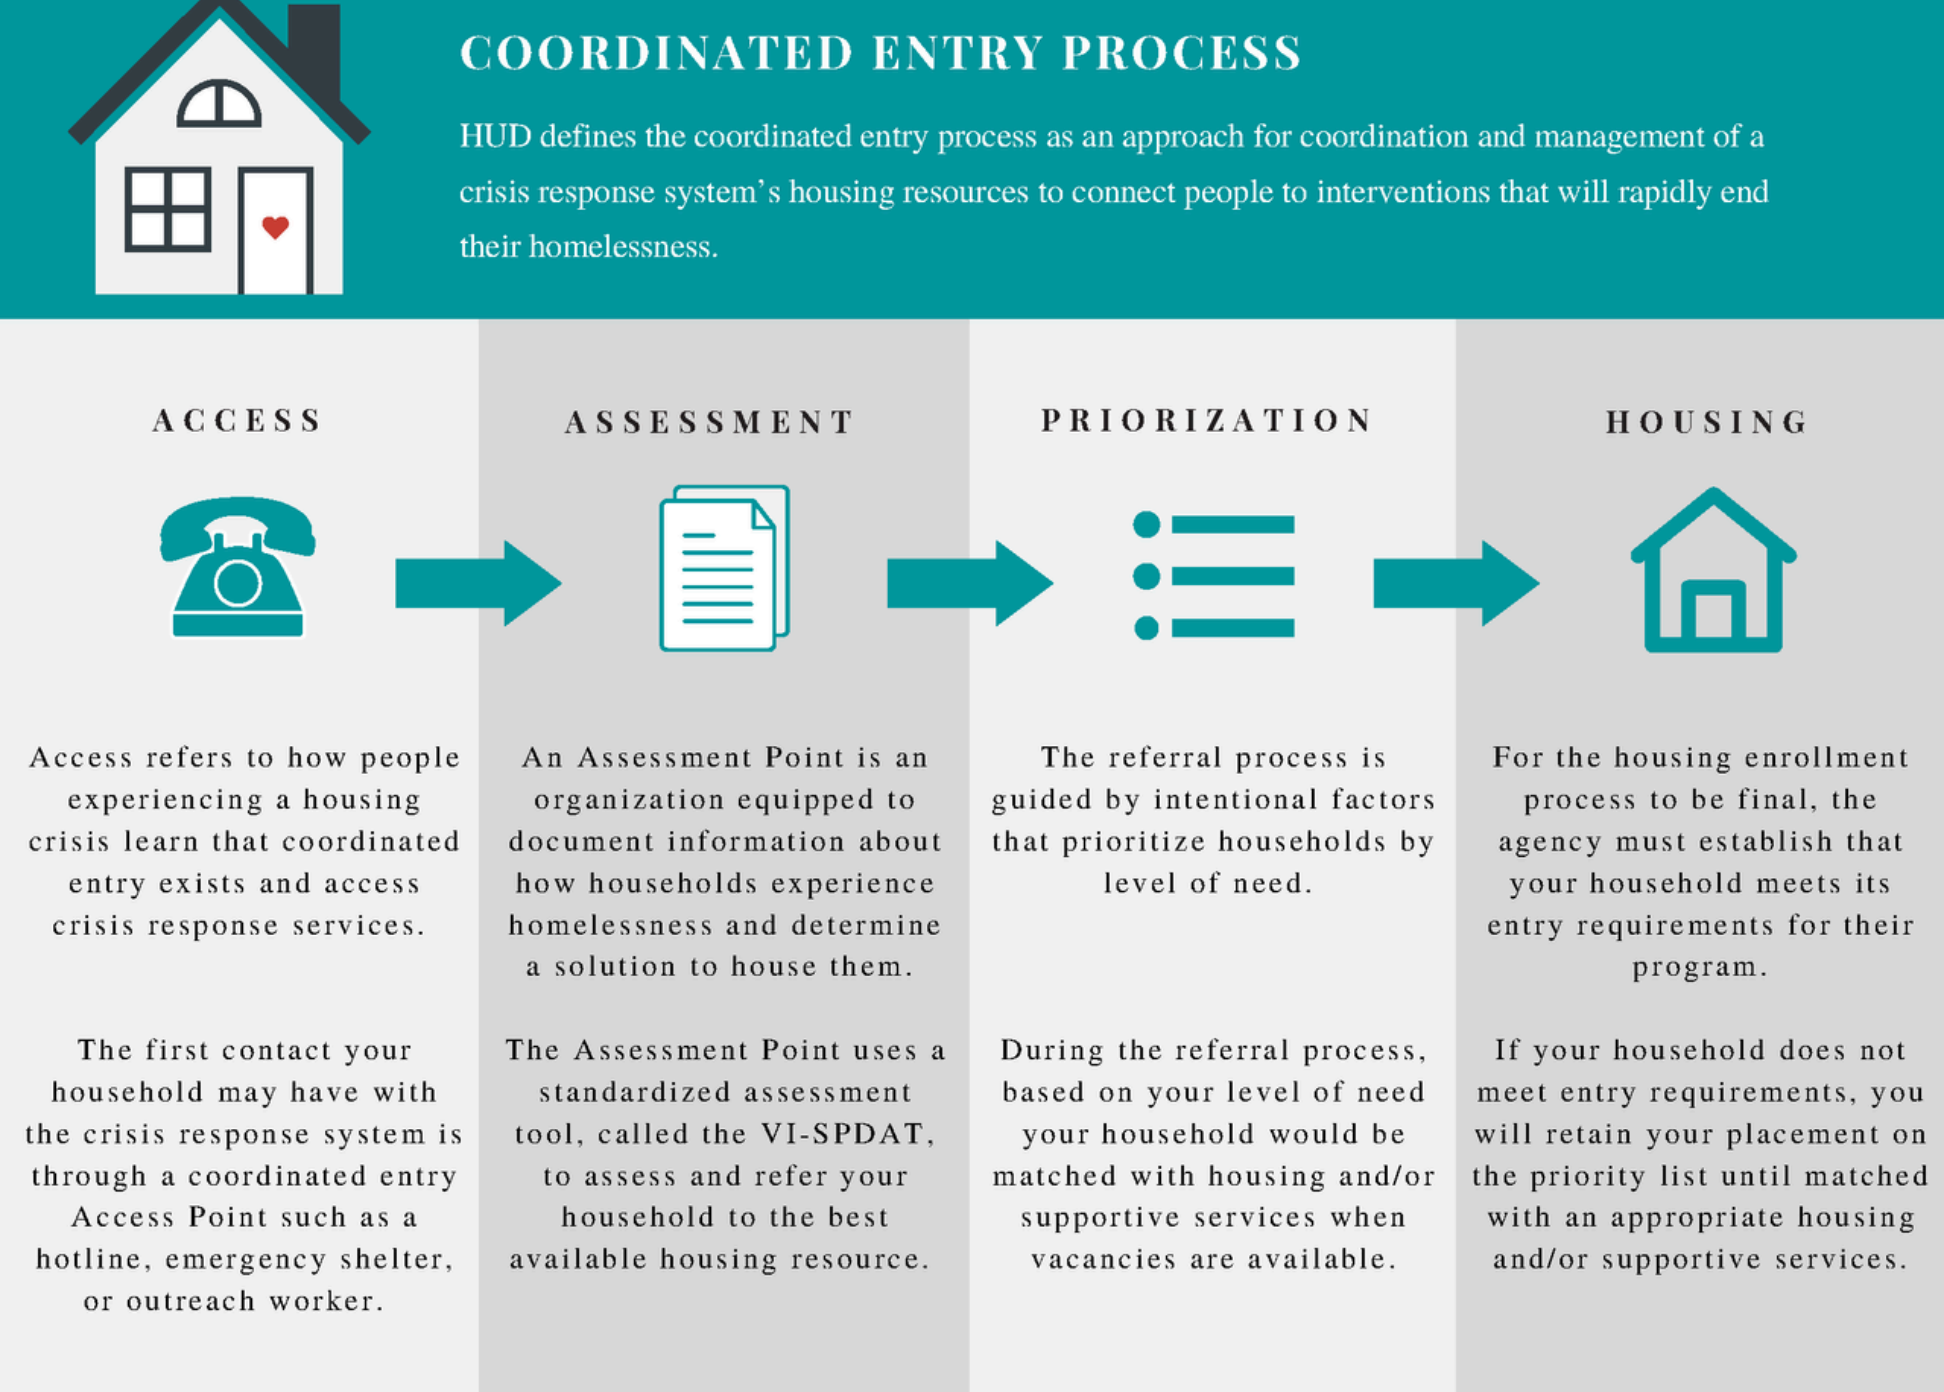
COORDINATED ENTRY PROCESS

HUD defines the coordinated entry process as an approach for coordination and management of a crisis response system's housing resources to connect people to interventions that will rapidly end their homelessness.

ACCESS

Access refers to how people experiencing a housing crisis learn that coordinated entry exists and access crisis response services.

The first contact your household may have with the crisis response system is through a coordinated entry Access Point such as a hotline, emergency shelter, or outreach worker.

ASSESSMENT

An Assessment Point is an organization equipped to document information about how households experience homelessness and determine a solution to house them.

The Assessment Point uses a standardized assessment tool, called the VI-SPDAT, to assess and refer your household to the best available housing resource.

PRIORIZATION

The referral process is guided by intentional factors that prioritize households by level of need.

During the referral process, based on your level of need your household would be matched with housing and/or supportive services when vacancies are available.

HOUSING

For the housing enrollment process to be final, the agency must establish that your household meets its entry requirements for their program.

If your household does not meet entry requirements, you will retain your placement on the priority list until matched with an appropriate housing and/or supportive services.